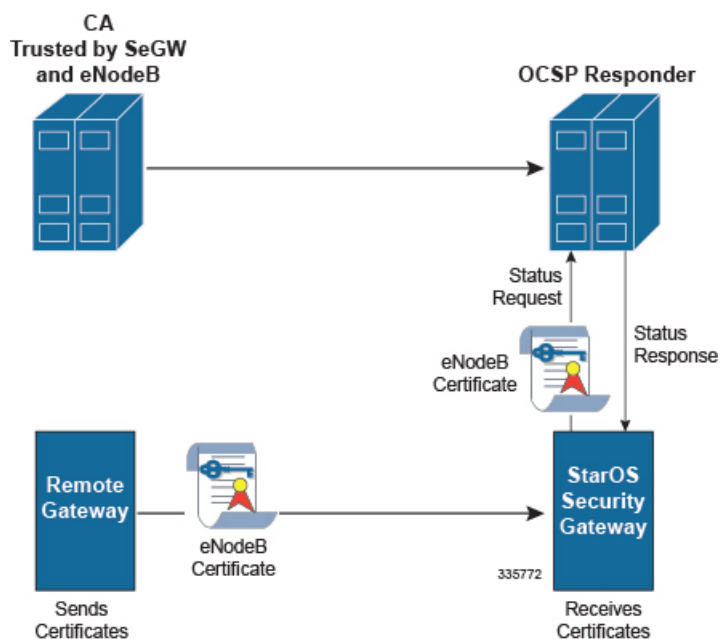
CA
Trusted by SeGW
and eNodeB

OCSP Responder

Status
Request

Status
Response

eNodeB
Certificate

Remote
Gateway

eNodeB
Certificate

StarOS
Security
Gateway

335772

Sends
Certificates

Receives
Certificates